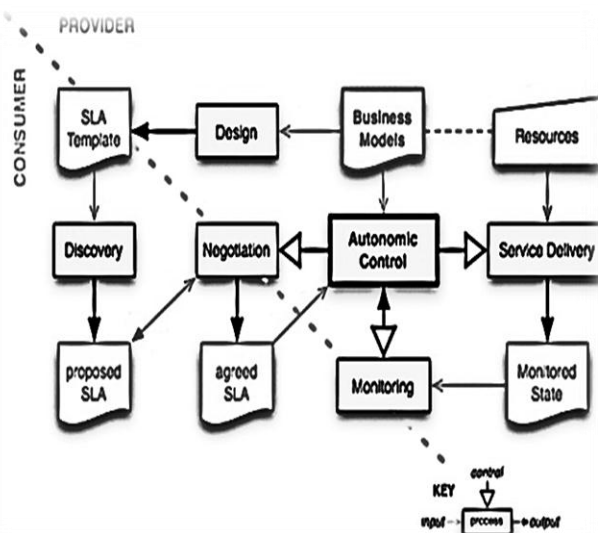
PROVIDER

CONSUMER

SLA Template

Design

Business Models

Resources

Discovery

Negotiation

Autonomic Control

Service Delivery

proposed SLA

agreed SLA

Monitoring

Monitored State

KEY

control

input

process

output